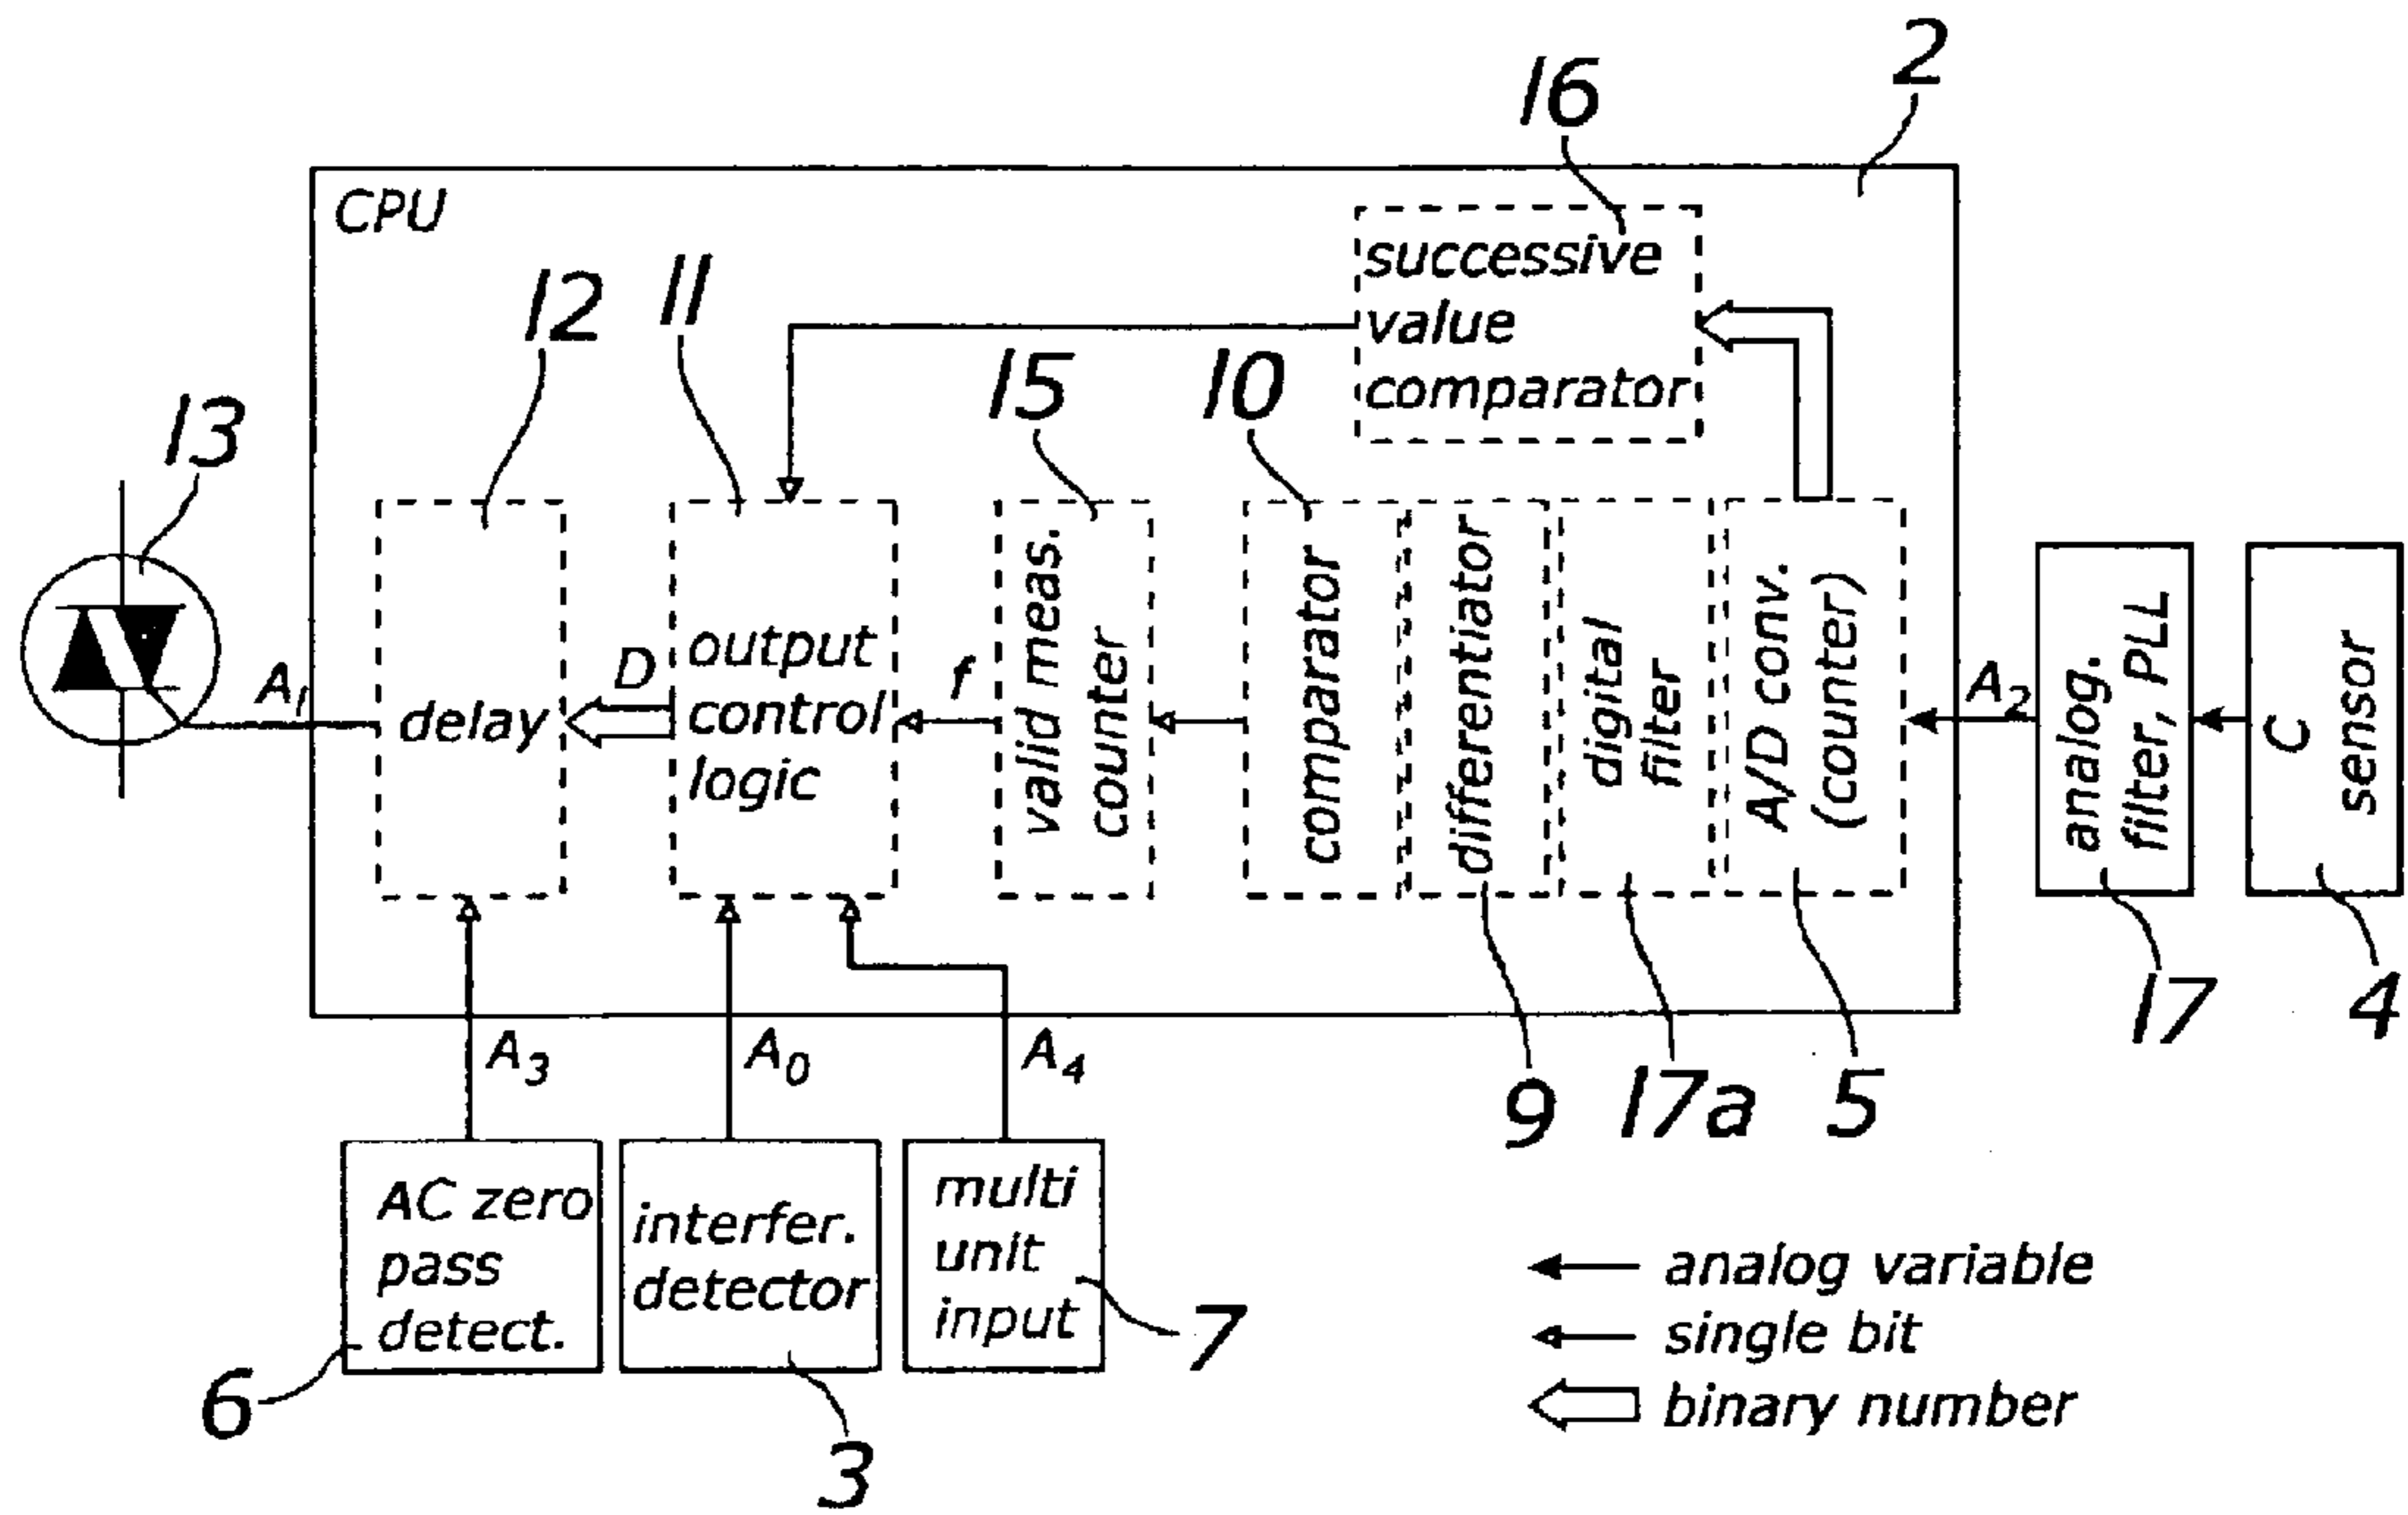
16
2
CPU
successive value comparator
12
11
15
10
13
delay
output control logic
valid meas. counter
comparator
differentiator
digital filter
A/D conv. (counter)
analog. filter, PLL
C sensor
$A_1$
D
f
$A_2$
$A_3$
$A_0$
$A_4$
9
17a
5
17
4
AC zero pass detect.
interfer. detector
multi unit input
7
6
3
analog variable
single bit
binary number